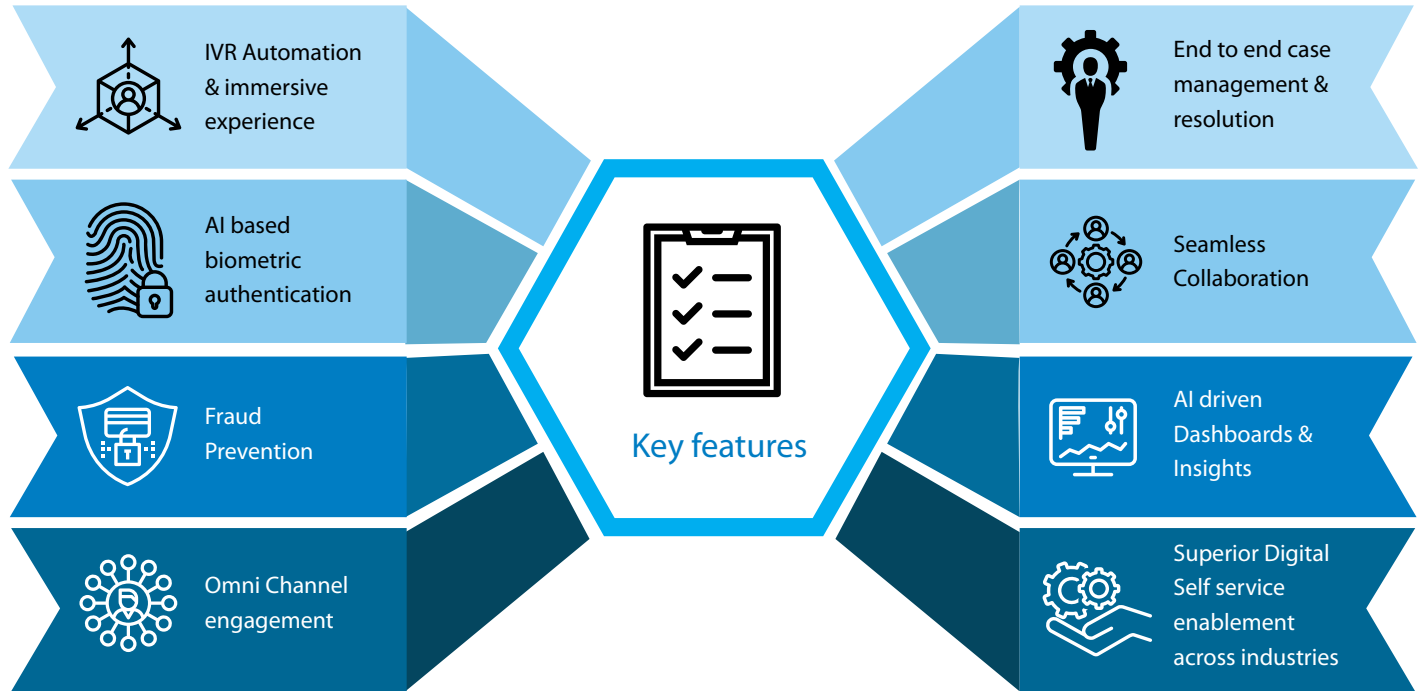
IVR Automation & immersive experience

AI based biometric authentication

Fraud Prevention

Omni Channel engagement

Key features

End to end case management & resolution

Seamless Collaboration

AI driven Dashboards & Insights

Superior Digital Self service enablement across industries